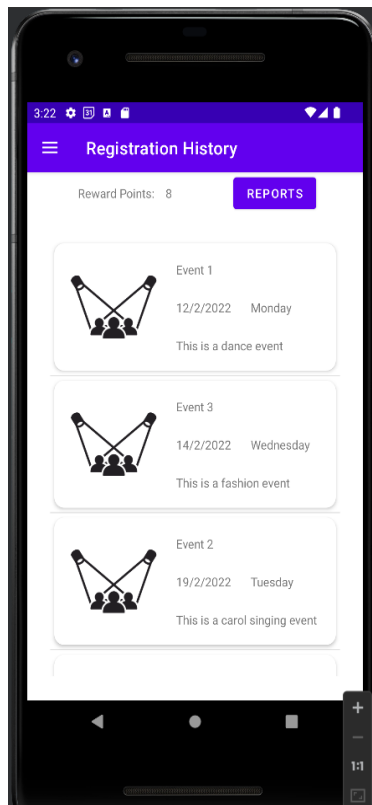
3:22

Registration History

Reward Points: 8

REPORTS

Event 1

12/2/2022 Monday

This is a dance event

Event 3

14/2/2022 Wednesday

This is a fashion event

Event 2

19/2/2022 Tuesday

This is a carol singing event

+

−

1:1